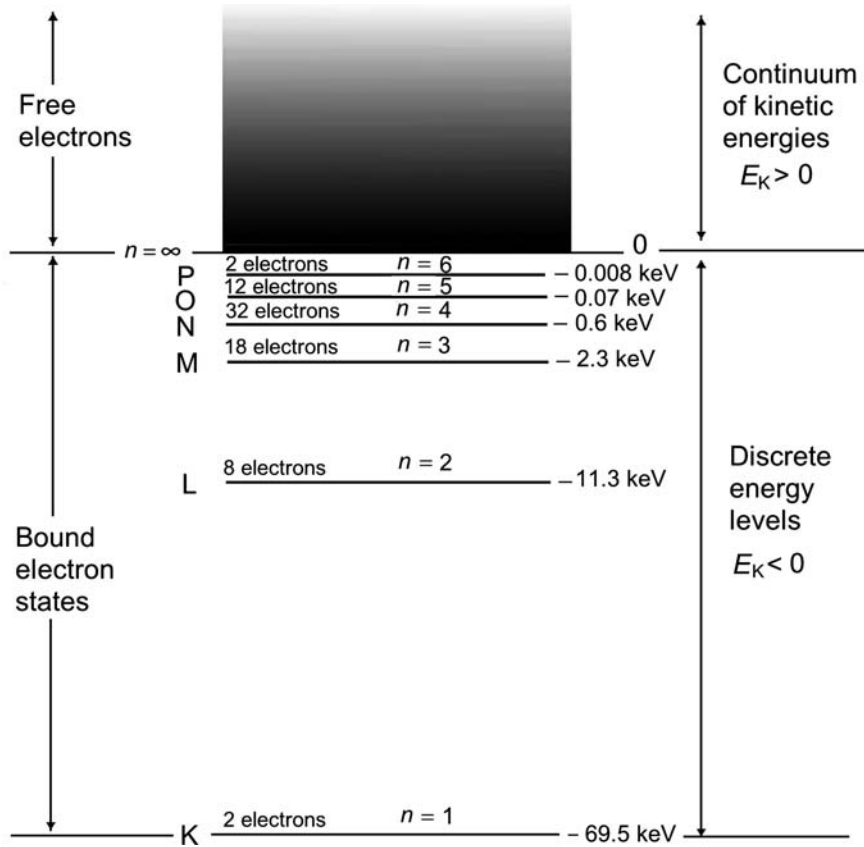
Free electrons

Continuum of kinetic energies $E_K > 0$

$n = \infty$

0

P 2 electrons $n = 6$ – 0.008 keV

O 12 electrons $n = 5$ – 0.07 keV

N 32 electrons $n = 4$ – 0.6 keV

M 18 electrons $n = 3$ – 2.3 keV

L 8 electrons $n = 2$ – 11.3 keV

Discrete energy levels $E_K < 0$

Bound electron states

K 2 electrons $n = 1$ – 69.5 keV